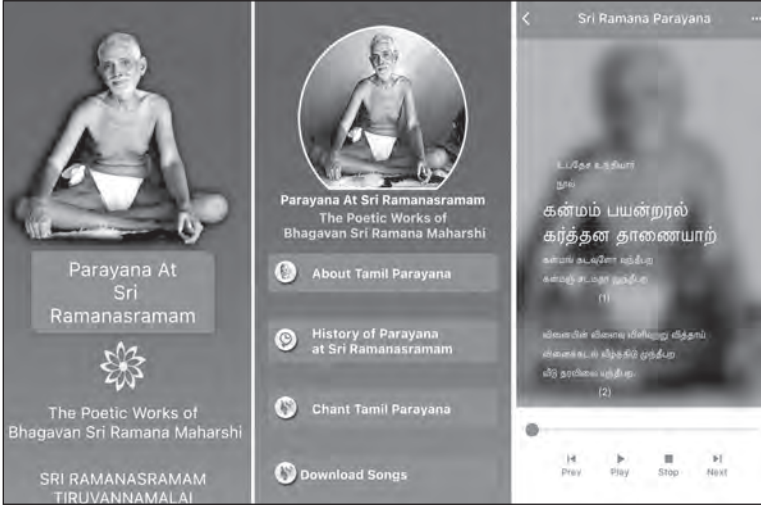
Parayana At Sri Ramanasramam

The Poetic Works of Bhagavan Sri Ramana Maharshi

SRI RAMANASRAMAM TIRUVANNAMALAI

Parayana At Sri Ramanasramam
The Poetic Works of Bhagavan Sri Ramana Maharshi

About Tamil Parayana

History of Parayana at Sri Ramanasramam

Chant Tamil Parayana

Download Songs

Sri Ramana Parayana

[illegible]

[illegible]

கன்மம் பயன்தரல்
கர்த்தன தாணையாற்

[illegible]
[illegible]
(1)

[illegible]
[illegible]
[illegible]
(2)

Prev Play Stop Next